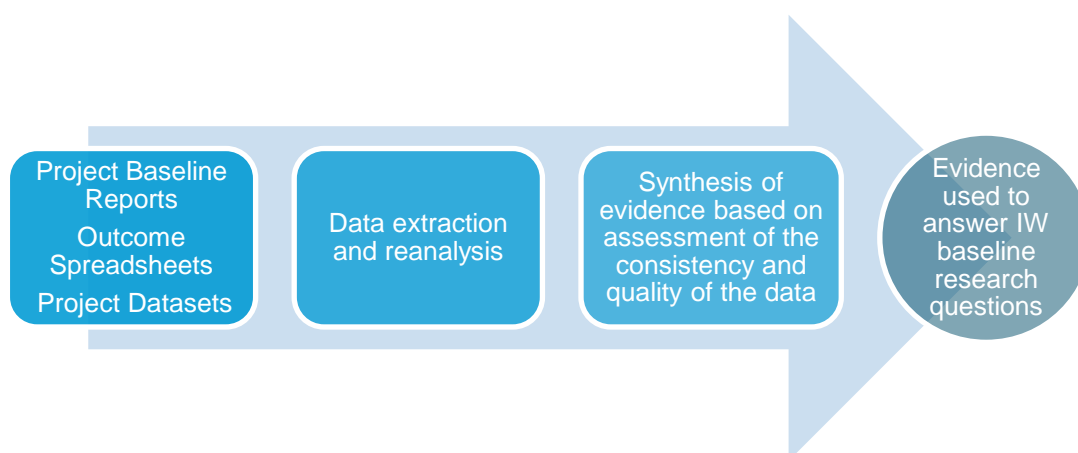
Project Baseline Reports
Outcome Spreadsheets
Project Datasets

Data extraction and reanalysis

Synthesis of evidence based on assessment of the consistency and quality of the data

Evidence used to answer IW baseline research questions